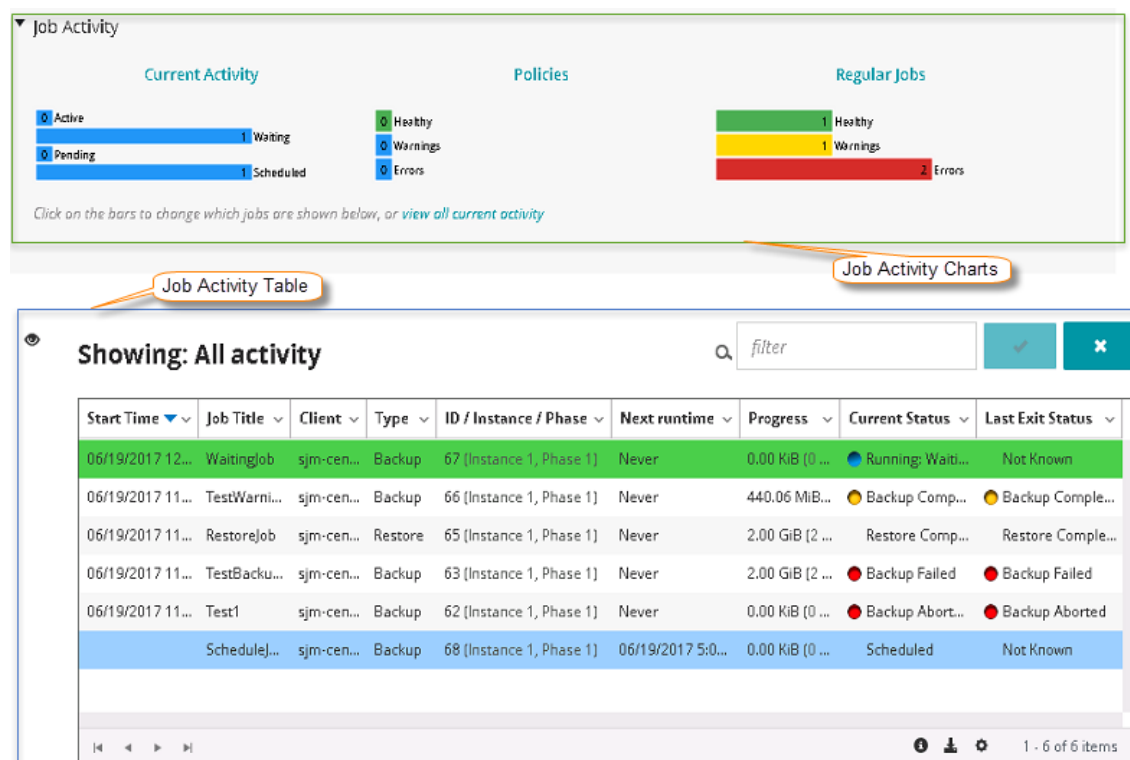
Job Activity

Current Activity

0 Active
1 Waiting
0 Pending
1 Scheduled

Policies

0 Healthy
0 Warnings
0 Errors

Regular Jobs

1 Healthy
1 Warnings
2 Errors

Click on the bars to change which jobs are shown below, or view all current activity

Job Activity Charts

Job Activity Table

Showing: All activity

filter

| Start Time | Job Title | Client | Type | ID / Instance / Phase | Next runtime | Progress | Current Status | Last Exit Status |
|---|---|---|---|---|---|---|---|---|
| 06/19/2017 12... | WaitingJob | sjm-cen... | Backup | 67 (Instance 1, Phase 1) | Never | 0.00 KiB (0 ... | Running: Waiti... | Not Known |
| 06/19/2017 11... | TestWarni... | sjm-cen... | Backup | 66 (Instance 1, Phase 1) | Never | 440.06 MiB... | Backup Comp... | Backup Comple... |
| 06/19/2017 11... | RestoreJob | sjm-cen... | Restore | 65 (Instance 1, Phase 1) | Never | 2.00 GiB (2 ... | Restore Comp... | Restore Comple... |
| 06/19/2017 11... | TestBacku... | sjm-cen... | Backup | 63 (Instance 1, Phase 1) | Never | 2.00 GiB (2 ... | Backup Failed | Backup Failed |
| 06/19/2017 11... | Test1 | sjm-cen... | Backup | 62 (Instance 1, Phase 1) | Never | 0.00 KiB (0 ... | Backup Abort... | Backup Aborted |
| | ScheduleJ... | sjm-cen... | Backup | 68 (Instance 1, Phase 1) | 06/19/2017 5:0... | 0.00 KiB (0 ... | Scheduled | Not Known |

1 - 6 of 6 items